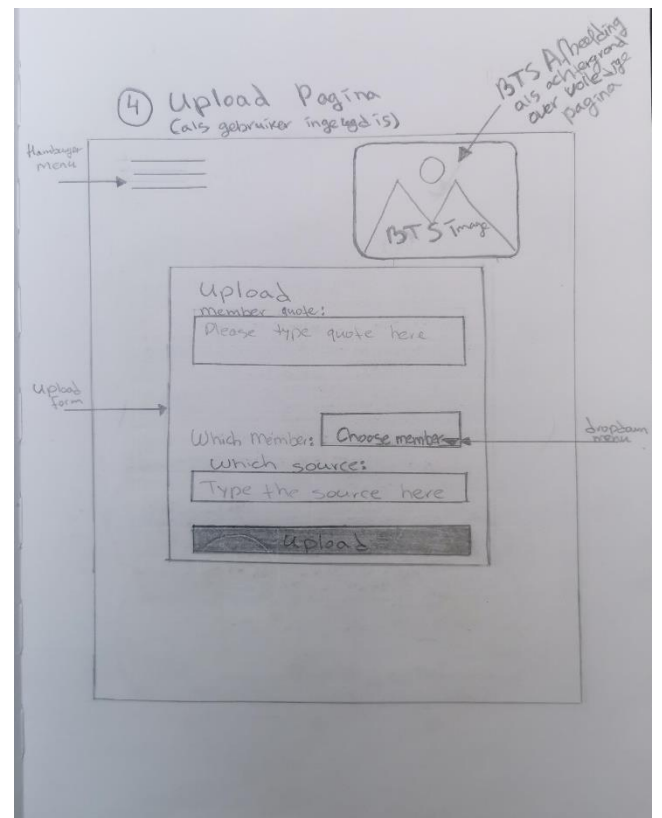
④ Upload Pagina
(als gebruiker ingelogd is)

BTS Afbeelding als achtergrond over volledige pagina

Hamburger menu

BTS Image

Upload
member quote:
Please type quote here

Upload form

Which member: Choose member

dropdown menu

Which source:
Type the source here

Upload